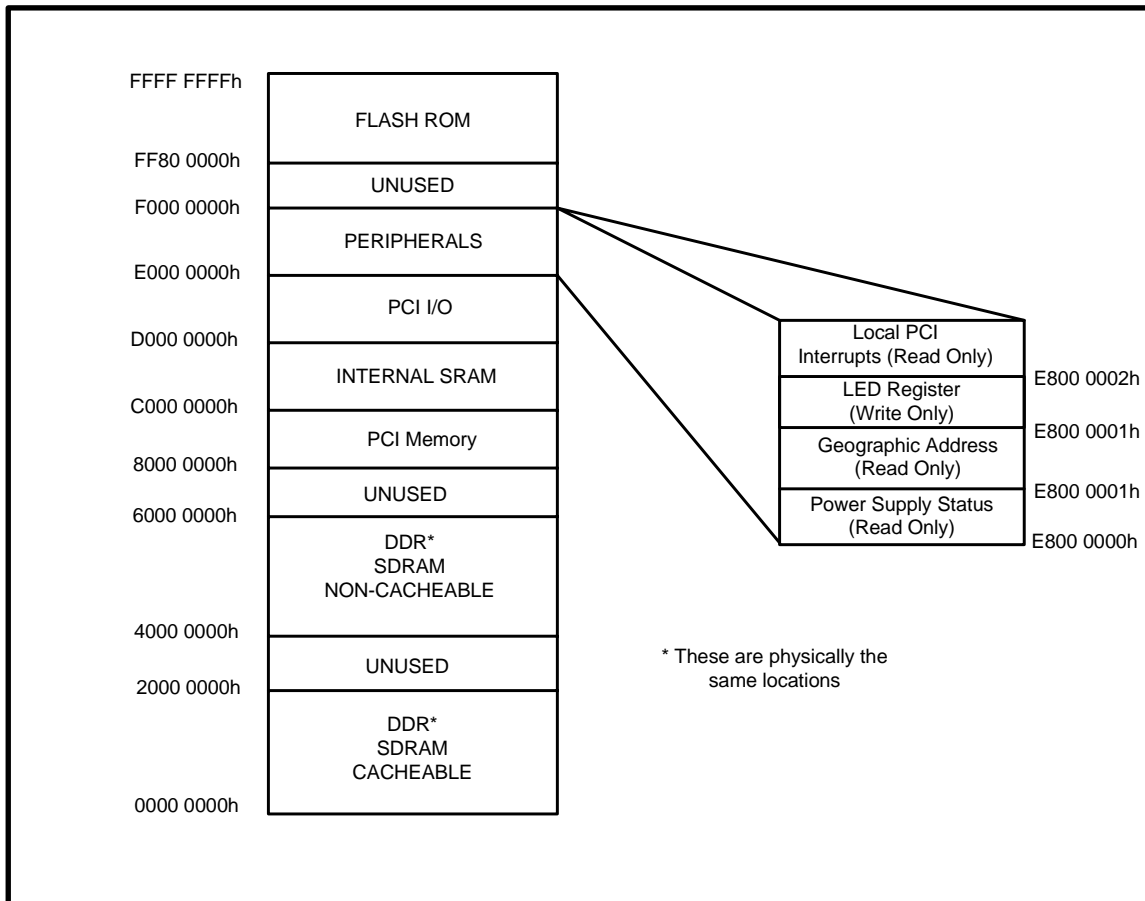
FFFF FFFFh

FLASH ROM

FF80 0000h

UNUSED

F000 0000h

PERIPHERALS

E000 0000h

PCI I/O

D000 0000h

INTERNAL SRAM

C000 0000h

PCI Memory

8000 0000h

UNUSED

6000 0000h

DDR*
SDRAM
NON-CACHEABLE

4000 0000h

UNUSED

2000 0000h

DDR*
SDRAM
CACHEABLE

0000 0000h

Local PCI
Interrupts (Read Only)

E800 0002h

LED Register
(Write Only)

E800 0001h

Geographic Address
(Read Only)

E800 0001h

Power Supply Status
(Read Only)

E800 0000h

* These are physically the same locations